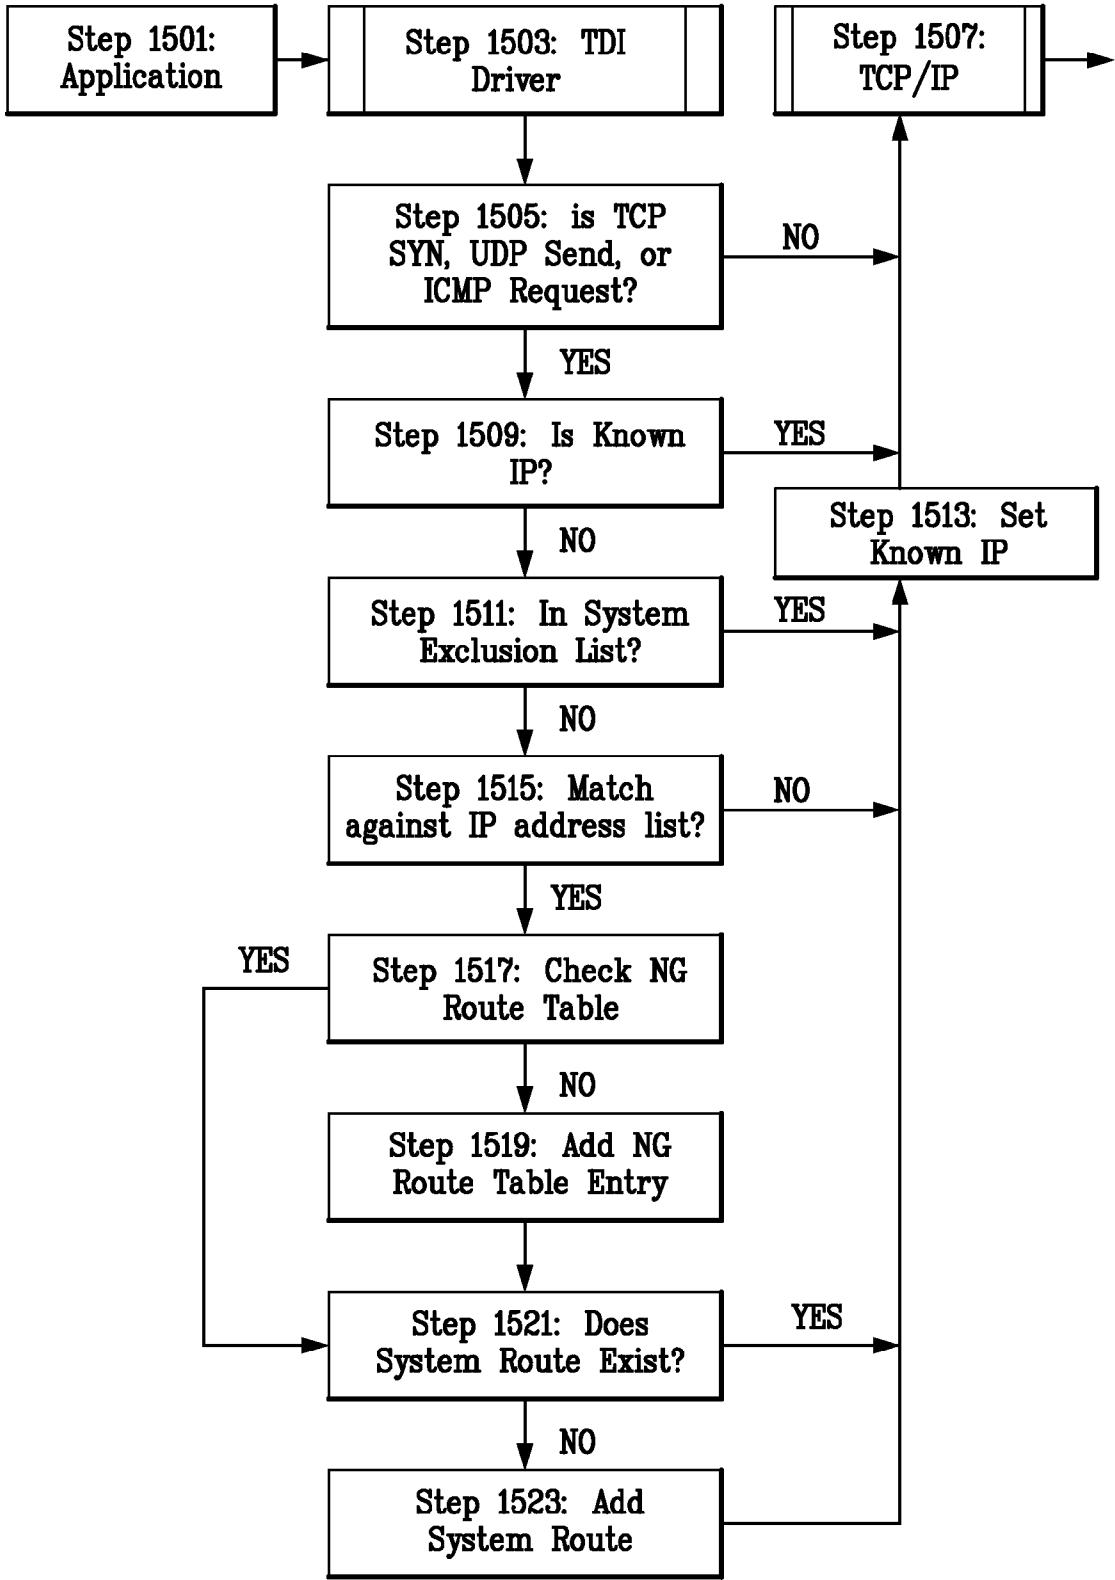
Step 1501: Application

Step 1503: TDI Driver

Step 1507: TCP/IP

Step 1505: is TCP SYN, UDP Send, or ICMP Request?

NO

YES

Step 1509: Is Known IP?

YES

Step 1513: Set Known IP

NO

Step 1511: In System Exclusion List?

YES

NO

Step 1515: Match against IP address list?

NO

YES

YES

Step 1517: Check NG Route Table

NO

Step 1519: Add NG Route Table Entry

Step 1521: Does System Route Exist?

YES

NO

Step 1523: Add System Route